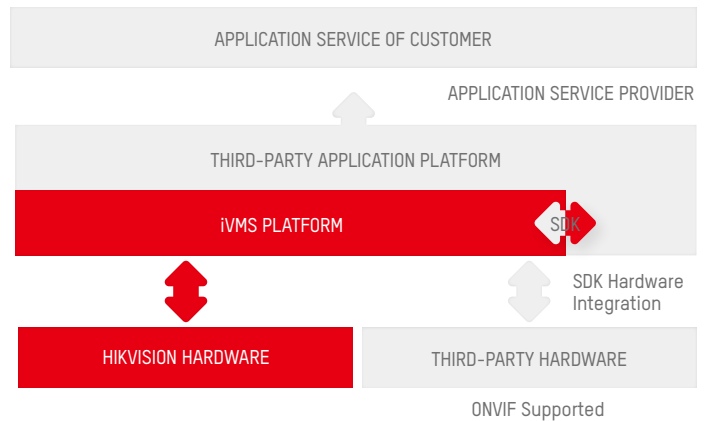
APPLICATION SERVICE OF CUSTOMER

APPLICATION SERVICE PROVIDER

THIRD-PARTY APPLICATION PLATFORM

iVMS PLATFORM

SDK

SDK Hardware Integration

HIKVISION HARDWARE

THIRD-PARTY HARDWARE

ONVIF Supported